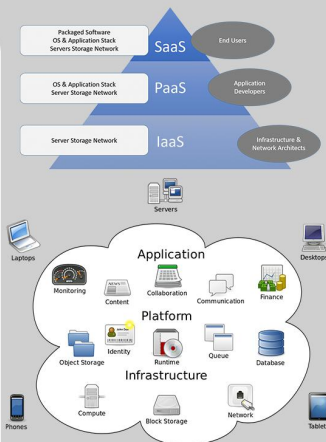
Packaged Software
OS & Application Stack
Servers Storage Network

SaaS

End Users

OS & Application Stack
Server Storage Network

PaaS

Application Developers

Server Storage Network

IaaS

Infrastructure & Network Architects

Servers

Laptops

Desktops

Application

Monitoring

Content

Collaboration

Communication

Finance

Platform

Object Storage

Identity

Runtime

Queue

Database

Infrastructure

Compute

Block Storage

Network

Phones

Tablets